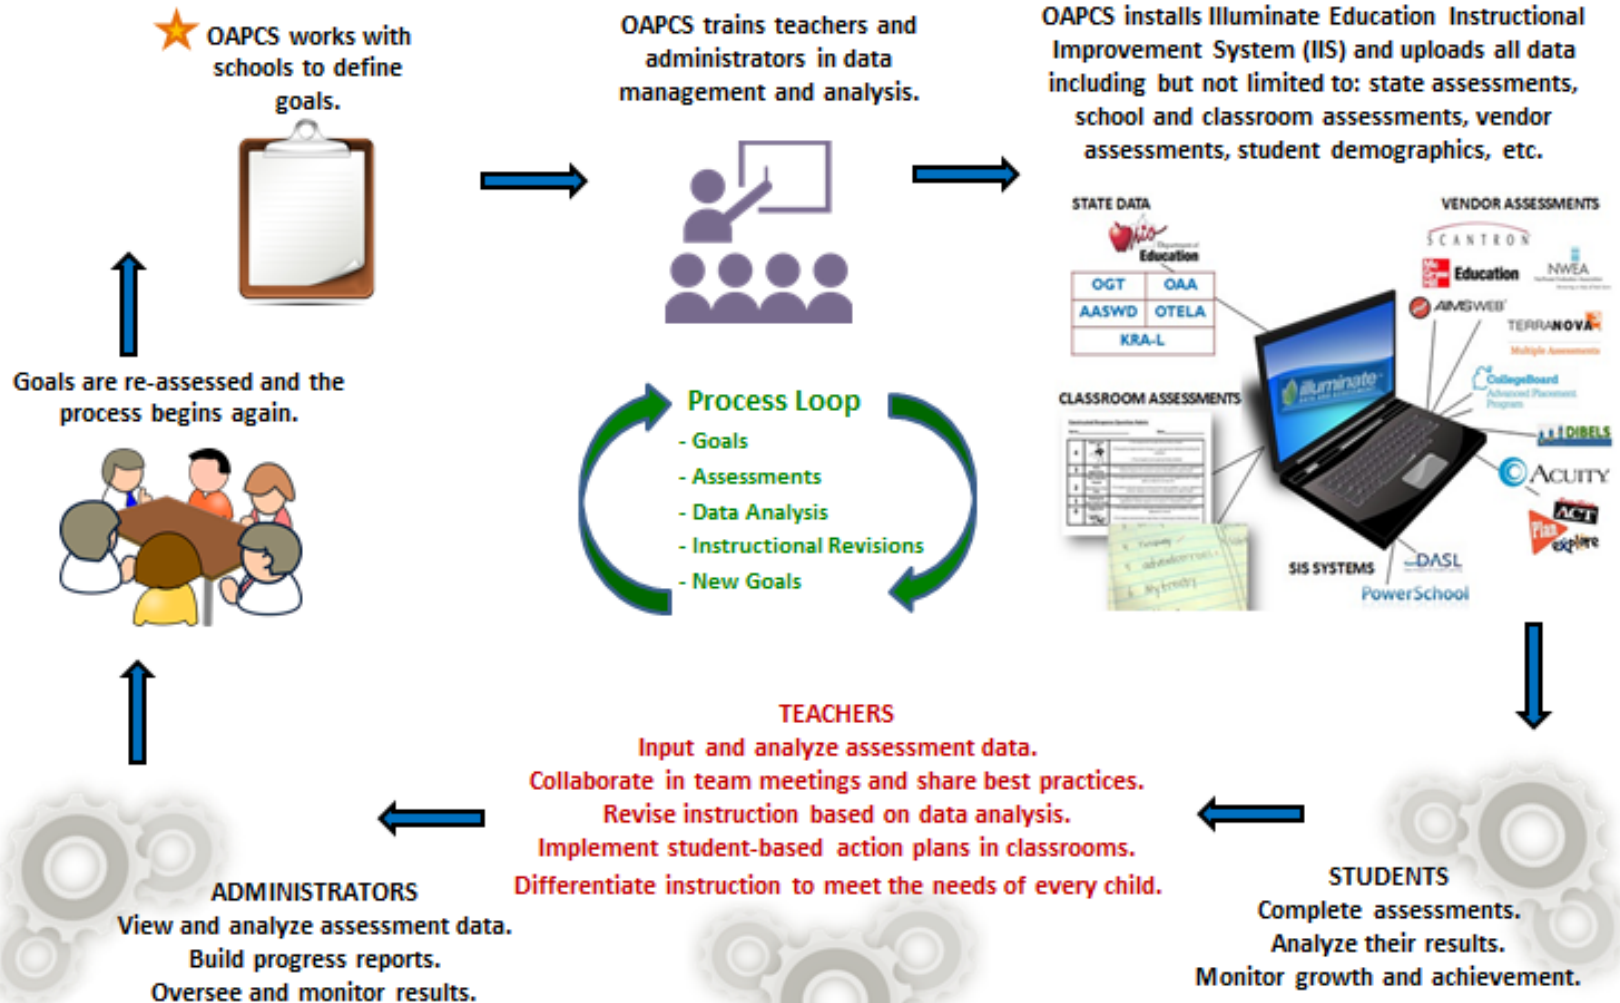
OAPCS works with schools to define goals.

OAPCS trains teachers and administrators in data management and analysis.

OAPCS installs Illuminate Education Instructional Improvement System (IIS) and uploads all data including but not limited to: state assessments, school and classroom assessments, vendor assessments, student demographics, etc.

STATE DATA

Ohio Department of Education

| OGT | OAA |
|---|---|
| AASWD | OTELA |
| KRA-L | |

VENDOR ASSESSMENTS

SCANTRON

Education

NWEA

AIMSWEB

TERRANOVA

Multiple Assessments

CollegeBoard Advanced Placement Program

DIBELS

ACUITY

ACT

Plan

explore

CLASSROOM ASSESSMENTS

illuminate

SIS SYSTEMS

DASL

PowerSchool

Goals are re-assessed and the process begins again.

Process Loop
- Goals
- Assessments
- Data Analysis
- Instructional Revisions
- New Goals

TEACHERS
Input and analyze assessment data.
Collaborate in team meetings and share best practices.
Revise instruction based on data analysis.
Implement student-based action plans in classrooms.
Differentiate instruction to meet the needs of every child.

ADMINISTRATORS
View and analyze assessment data.
Build progress reports.
Oversee and monitor results.

STUDENTS
Complete assessments.
Analyze their results.
Monitor growth and achievement.